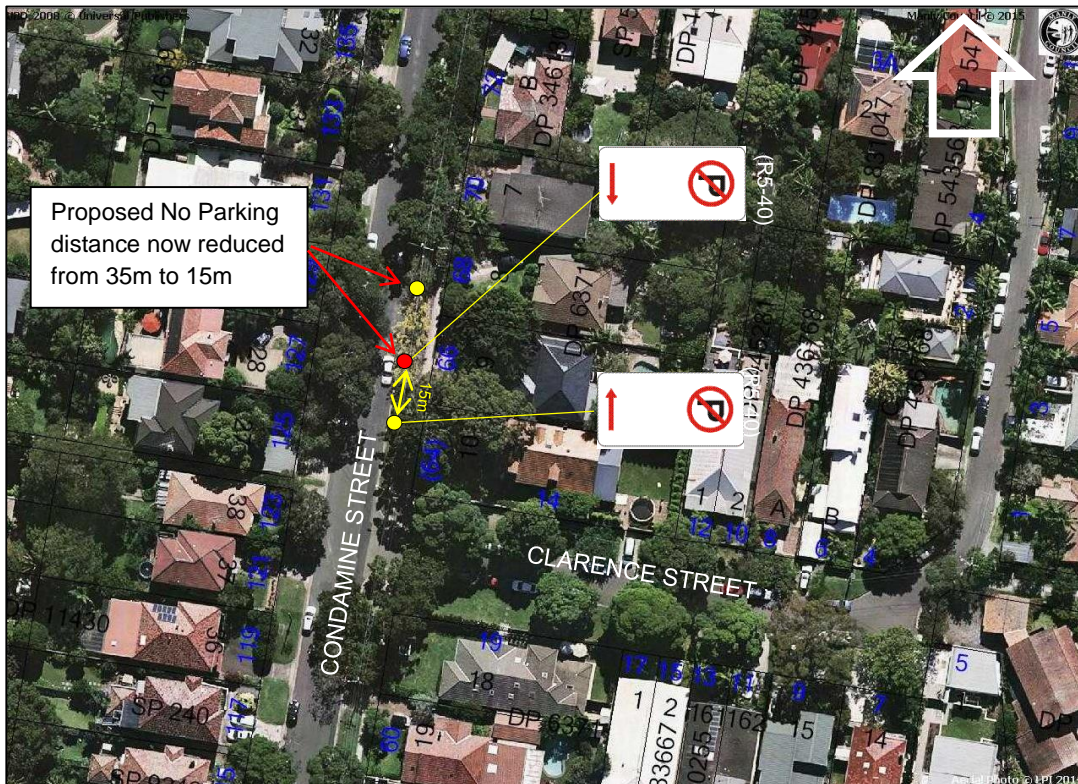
UBD 2008 © Universal Publishers

Map Data © 2015

Proposed No Parking distance now reduced from 35m to 15m

(R5-40)

(R5-40)

15m

CONDAMINE STREET

CLARENCE STREET

DP 14610
32
136
DP 346140
B
SP 5
DP 1
DP 545
DP 547
2
DP 831047
DP 543560
DP
133
131
7
DP 6371
9
DP 436168
281
DP 436765
28
127
125
10
14
1
2
A
B
12
10
8
6
4
38
123
121
34
DP 11430
36
119
19
18
17
15
13
11
9
7
5
SP 240
117
DP 632
60
19
1
2
3667
0255
16
162
15
14
SP 9
DP

Aerial Photo © LPI 2014